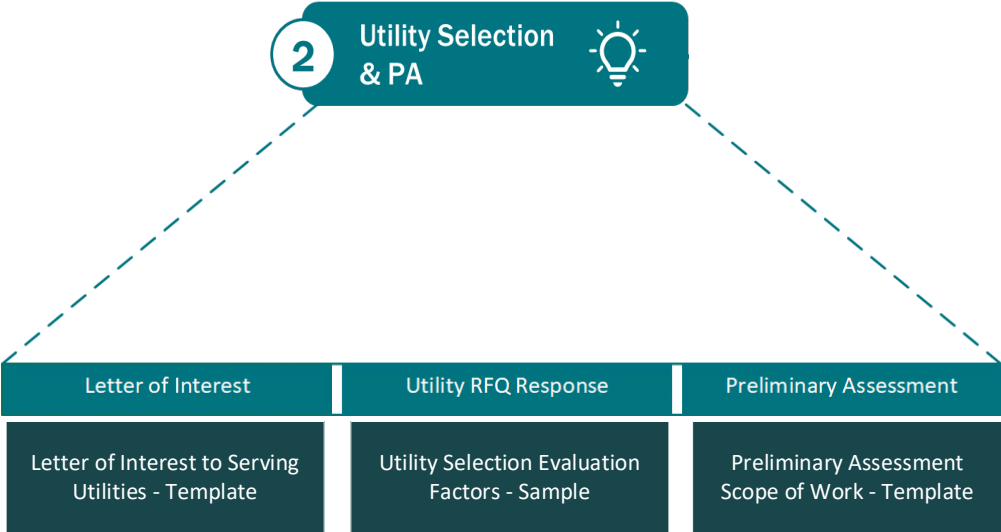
2 Utility Selection & PA

| Letter of Interest | Utility RFQ Response | Preliminary Assessment |
|---|---|---|
| Letter of Interest to Serving Utilities - Template | Utility Selection Evaluation Factors - Sample | Preliminary Assessment Scope of Work - Template |